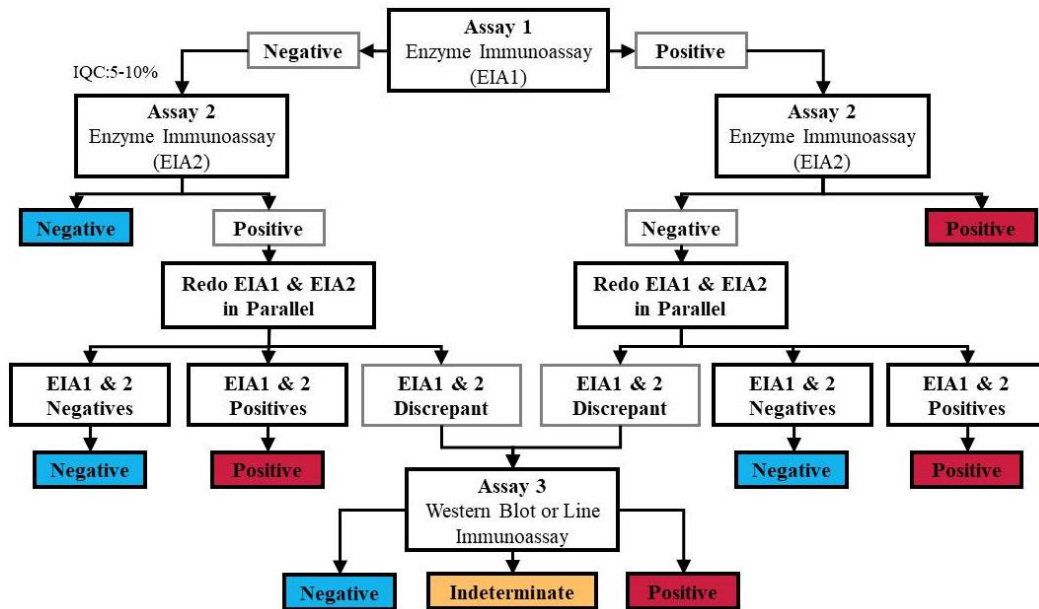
Assay 1
Enzyme Immunoassay
(EIA1)

Negative

Positive

IQC:5-10%

Assay 2
Enzyme Immunoassay
(EIA2)

Assay 2
Enzyme Immunoassay
(EIA2)

Negative

Positive

Negative

Positive

Redo EIA1 & EIA2
in Parallel

Redo EIA1 & EIA2
in Parallel

EIA1 & 2
Negatives

EIA1 & 2
Positives

EIA1 & 2
Discrepant

EIA1 & 2
Discrepant

EIA1 & 2
Negatives

EIA1 & 2
Positives

Negative

Positive

Negative

Positive

Assay 3
Western Blot or Line
Immunoassay

Negative

Indeterminate

Positive